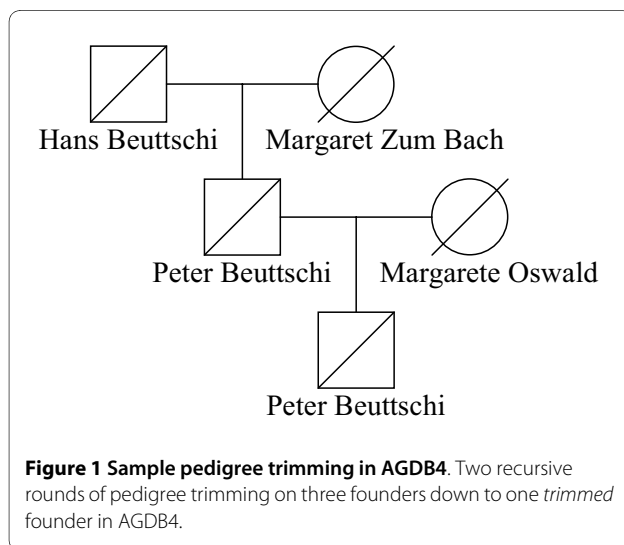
Hans Beuttschi

Margaret Zum Bach

Peter Beuttschi

Margarete Oswald

Peter Beuttschi

**Figure 1 Sample pedigree trimming in AGDB4**. Two recursive rounds of pedigree trimming on three founders down to one *trimmed* founder in AGDB4.